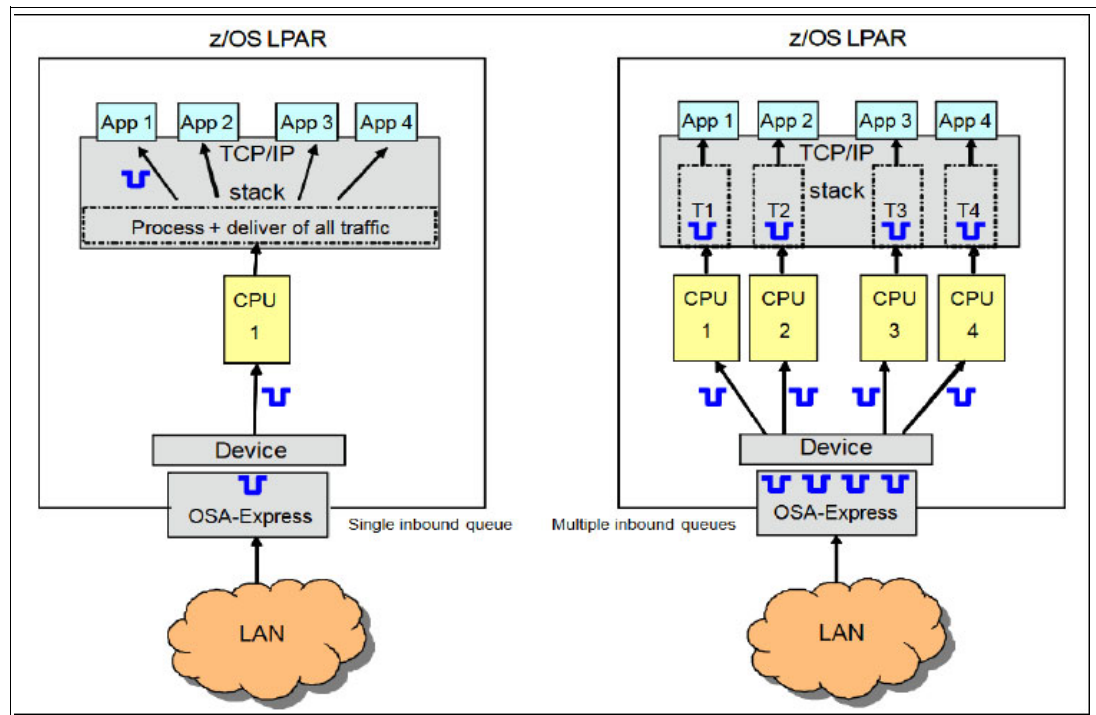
z/OS LPAR

App 1 App 2 App 3 App 4

TCP/IP

stack

Process + deliver of all traffic

CPU 1

Device

OSA-Express

Single inbound queue

LAN

z/OS LPAR

App 1 App 2 App 3 App 4

TCP/IP

stack

T1 T2 T3 T4

CPU 1 CPU 2 CPU 3 CPU 4

Device

Multiple inbound queues

OSA-Express

LAN